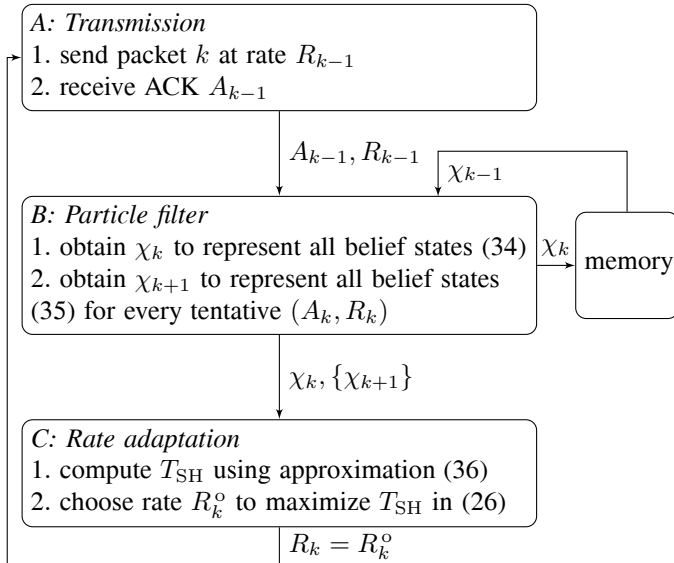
A: Transmission
1. send packet $k$ at rate $R_{k-1}$
2. receive ACK $A_{k-1}$

$A_{k-1}, R_{k-1}$

$\chi_{k-1}$

B: Particle filter
1. obtain $\chi_k$ to represent all belief states (34)
2. obtain $\chi_{k+1}$ to represent all belief states (35) for every tentative $(A_k, R_k)$

$\chi_k$

memory

$\chi_k, \{\chi_{k+1}\}$

C: Rate adaptation
1. compute $T_{\mathrm{SH}}$ using approximation (36)
2. choose rate $R_k^{\mathrm{o}}$ to maximize $T_{\mathrm{SH}}$ in (26)

$R_k = R_k^{\mathrm{o}}$